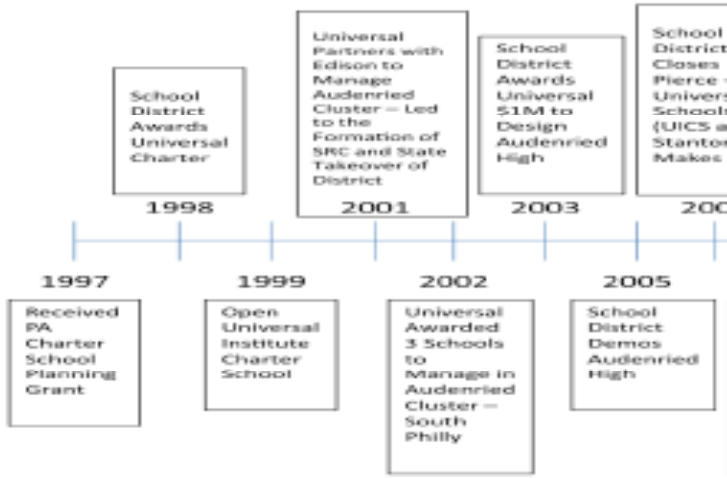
School District Awards Universal Charter

1998

Universal Partners with Edison to Manage Audenried Cluster – Led to the Formation of SRC and State Takeover of District

2001

School District Awards Universal \$1M to Design Audenried High

2003

School District Closes Pierce – Univers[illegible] Schools (UICS a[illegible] Stanton Makes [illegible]

200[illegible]

1997

Received PA Charter School Planning Grant

1999

Open Universal Institute Charter School

2002

Universal Awarded 3 Schools to Manage in Audenried Cluster – South Philly

2005

School District Demos Audenried High